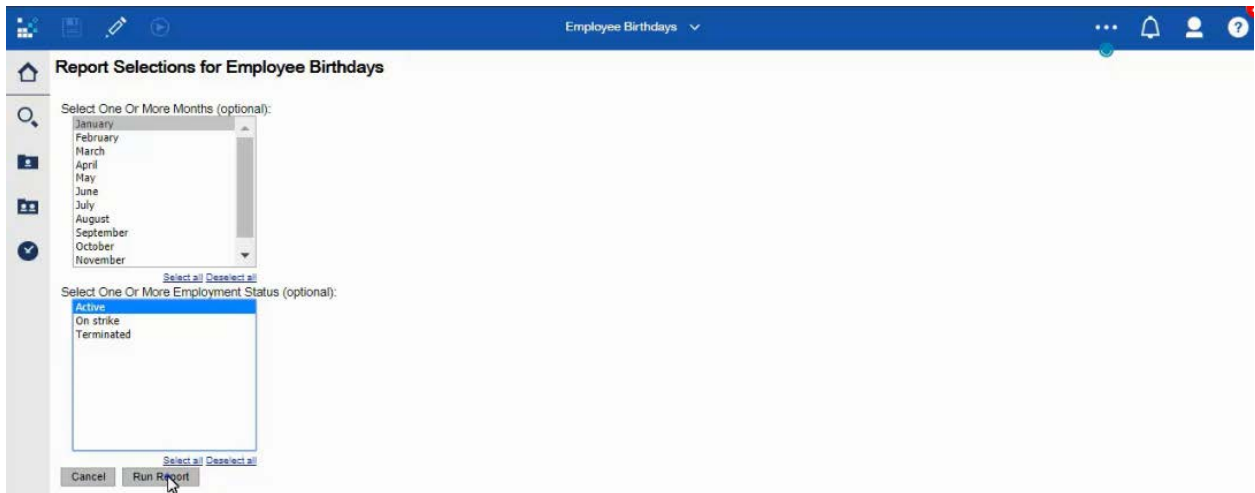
Employee Birthdays

Report Selections for Employee Birthdays

Select One Or More Months (optional):

January
February
March
April
May
June
July
August
September
October
November

Select all Deselect all

Select One Or More Employment Status (optional):

Active
On strike
Terminated

Select all Deselect all

Cancel

Run Report